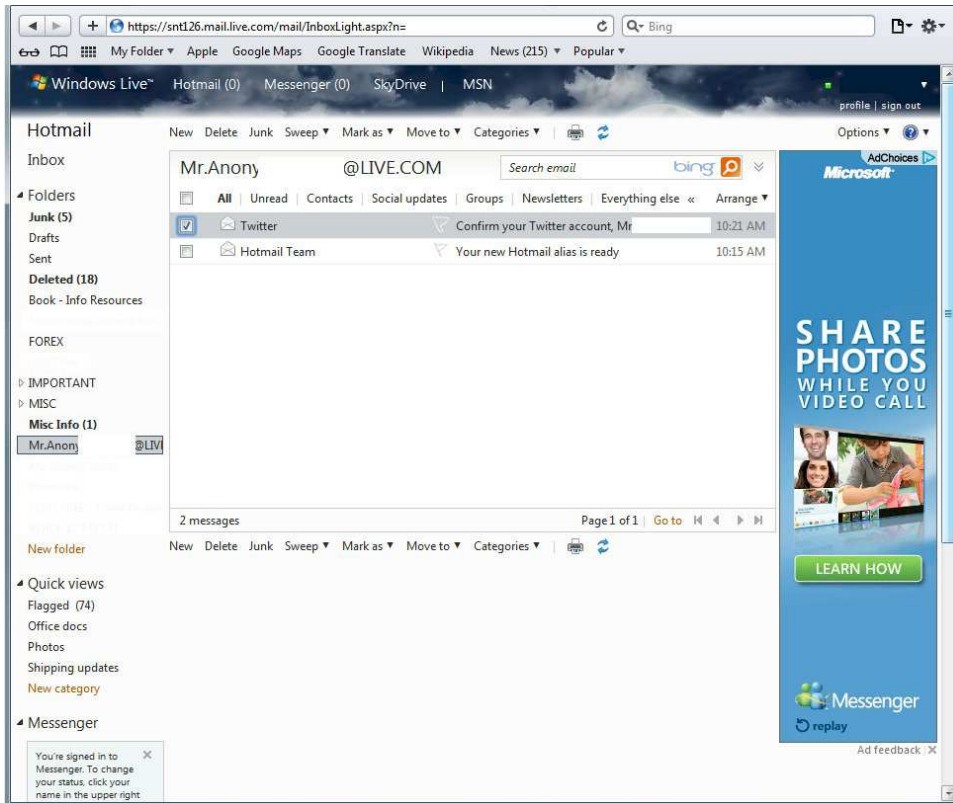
https://snt126.mail.live.com/mail/InboxLight.aspx?n=
Bing
My Folder ▾ Apple Google Maps Google Translate Wikipedia News (215) ▾ Popular ▾

Windows Live™ Hotmail (0) Messenger (0) SkyDrive | MSN
profile | sign out

Hotmail
New Delete Junk Sweep ▾ Mark as ▾ Move to ▾ Categories ▾
Options ▾

Inbox
Mr.Anony @LIVE.COM
Search email
bing

Folders
Junk (5)
Drafts
Sent
Deleted (18)
Book - Info Resources
FOREX
IMPORTANT
MISC
Misc Info (1)
Mr.Anony @LIV
New folder

All | Unread | Contacts | Social updates | Groups | Newsletters | Everything else « Arrange ▾

| | From | Subject | Time |
|---|---|---|---|
| ☑ | Twitter | Confirm your Twitter account, Mr | 10:21 AM |
| ☐ | Hotmail Team | Your new Hotmail alias is ready | 10:15 AM |

2 messages
Page 1 of 1 | Go to

New Delete Junk Sweep ▾ Mark as ▾ Move to ▾ Categories ▾

Quick views
Flagged (74)
Office docs
Photos
Shipping updates
New category

Messenger
You're signed in to Messenger. To change your status, click your name in the upper right

AdChoices
Microsoft
SHARE PHOTOS WHILE YOU VIDEO CALL
LEARN HOW
Messenger
replay
Ad feedback